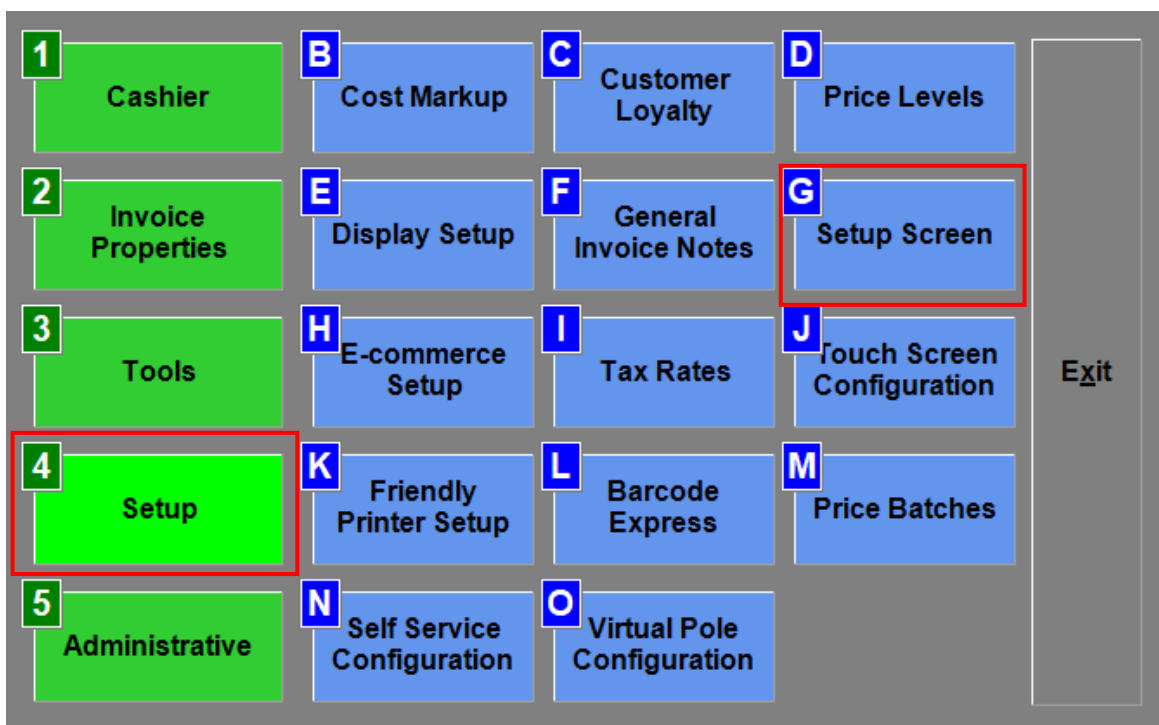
1 Cashier

B Cost Markup

C Customer Loyalty

D Price Levels

2 Invoice Properties

E Display Setup

F General Invoice Notes

G Setup Screen

3 Tools

H E-commerce Setup

I Tax Rates

J Touch Screen Configuration

4 Setup

K Friendly Printer Setup

L Barcode Express

M Price Batches

5 Administrative

N Self Service Configuration

O Virtual Pole Configuration

Exit